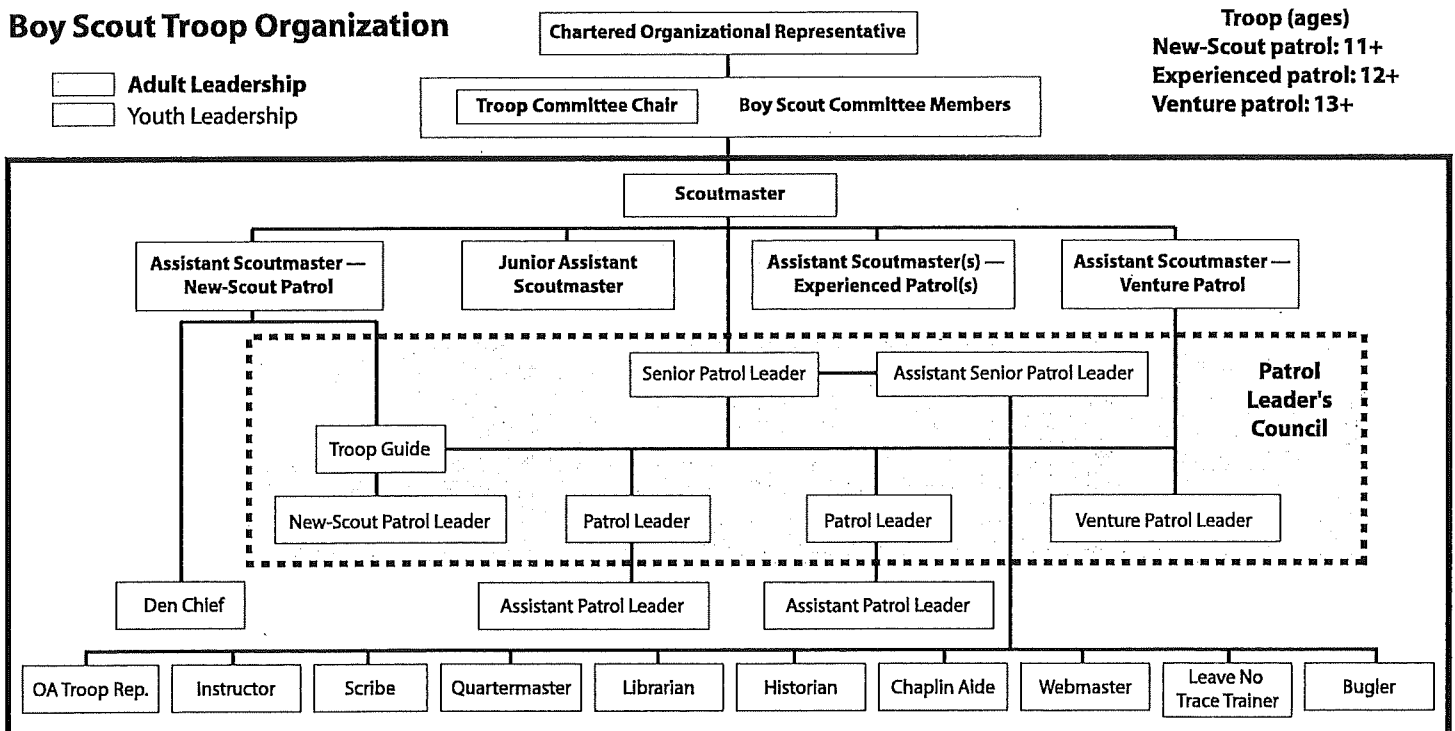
Boy Scout Troop Organization

Adult Leadership
Youth Leadership

Chartered Organizational Representative

Troop Committee Chair
Boy Scout Committee Members

Troop (ages)
New-Scout patrol: 11+
Experienced patrol: 12+
Venture patrol: 13+

Scoutmaster

Assistant Scoutmaster — New-Scout Patrol
Junior Assistant Scoutmaster
Assistant Scoutmaster(s) — Experienced Patrol(s)
Assistant Scoutmaster — Venture Patrol

Senior Patrol Leader
Assistant Senior Patrol Leader

Patrol Leader's Council

Troop Guide

New-Scout Patrol Leader
Patrol Leader
Patrol Leader
Venture Patrol Leader

Den Chief
Assistant Patrol Leader
Assistant Patrol Leader

OA Troop Rep.
Instructor
Scribe
Quartermaster
Librarian
Historian
Chaplin Aide
Webmaster
Leave No Trace Trainer
Bugler